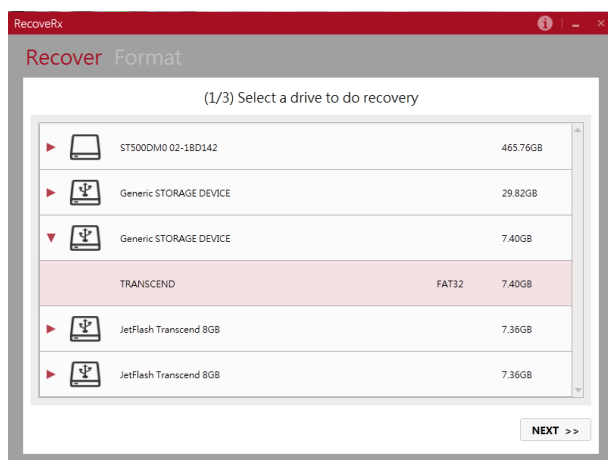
RecoveRx

Recover Format

(1/3) Select a drive to do recovery

| | | | |
|---|---|---|---|
| ST500DM0 02-1BD142 | | 465.76GB |
| Generic STORAGE DEVICE | | 29.82GB |
| Generic STORAGE DEVICE | | 7.40GB |
| TRANSCEND | FAT32 | 7.40GB |
| JetFlash Transcend 8GB | | 7.36GB |
| JetFlash Transcend 8GB | | 7.36GB |

NEXT >>